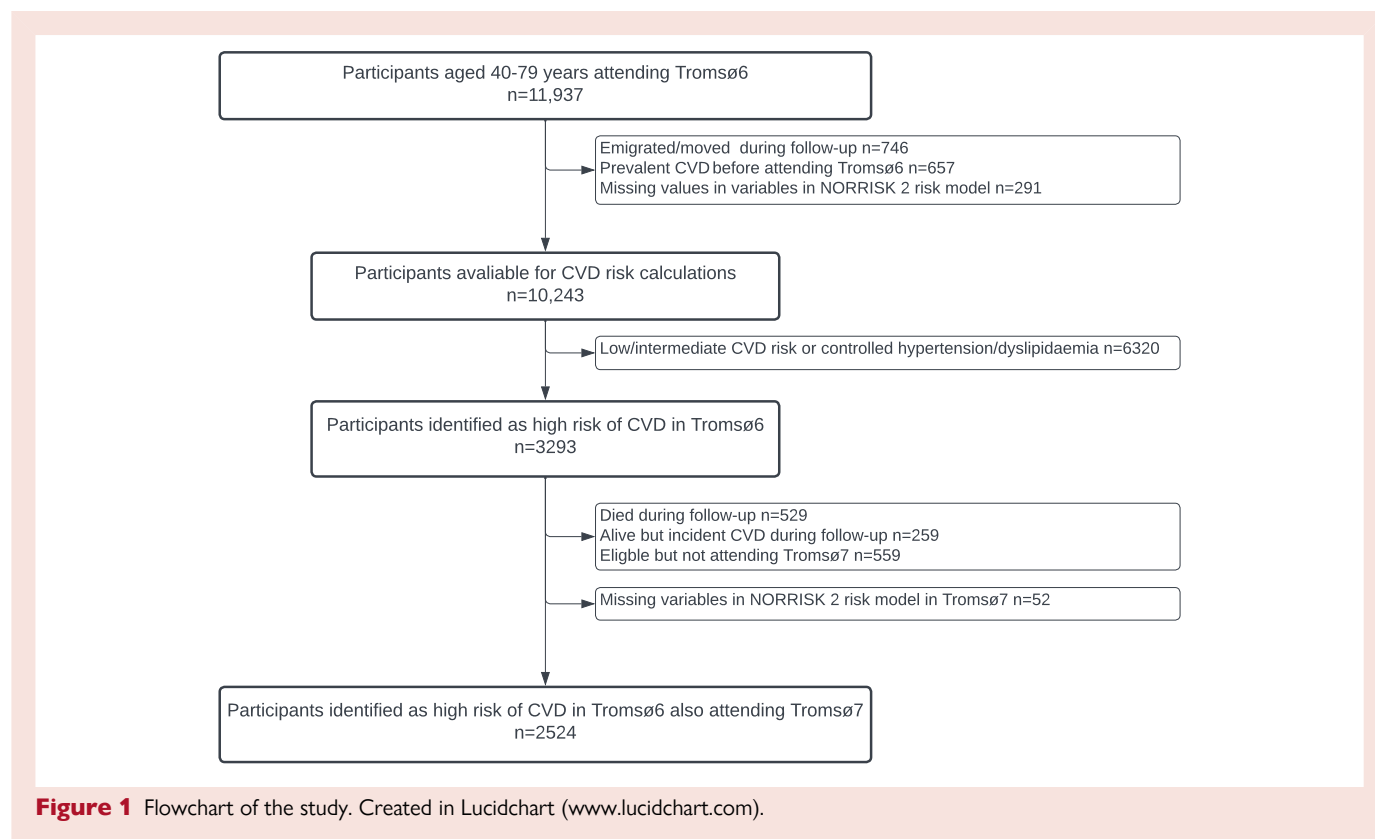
Participants aged 40-79 years attending Tromsø6
n=11,937

Emigrated/moved during follow-up n=746
Prevalent CVD before attending Tromsø6 n=657
Missing values in variables in NORRISK 2 risk model n=291

Participants avaliable for CVD risk calculations
n=10,243

Low/intermediate CVD risk or controlled hypertension/dyslipidaemia n=6320

Participants identified as high risk of CVD in Tromsø6
n=3293

Died during follow-up n=529
Alive but incident CVD during follow-up n=259
Eligble but not attending Tromsø7 n=559

Missing variables in NORRISK 2 risk model in Tromsø7 n=52

Participants identified as high risk of CVD in Tromsø6 also attending Tromsø7
n=2524

Figure 1 Flowchart of the study. Created in Lucidchart (www.lucidchart.com).